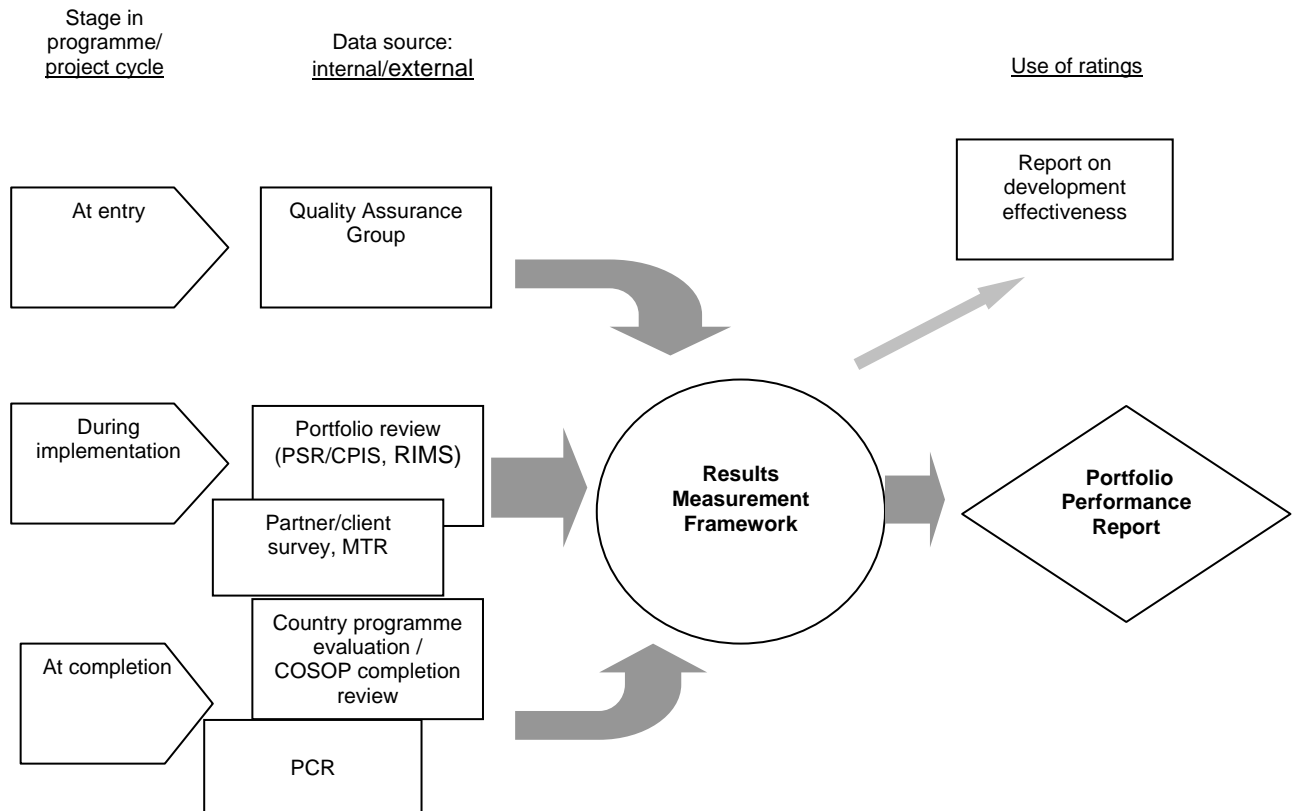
Stage in programme/ project cycle

Data source: internal/external

Use of ratings

Report on development effectiveness

At entry

Quality Assurance Group

During implementation

Portfolio review (PSR/CPIS, RIMS)

Partner/client survey, MTR

Results Measurement Framework

Portfolio Performance Report

At completion

Country programme evaluation / COSOP completion review

PCR